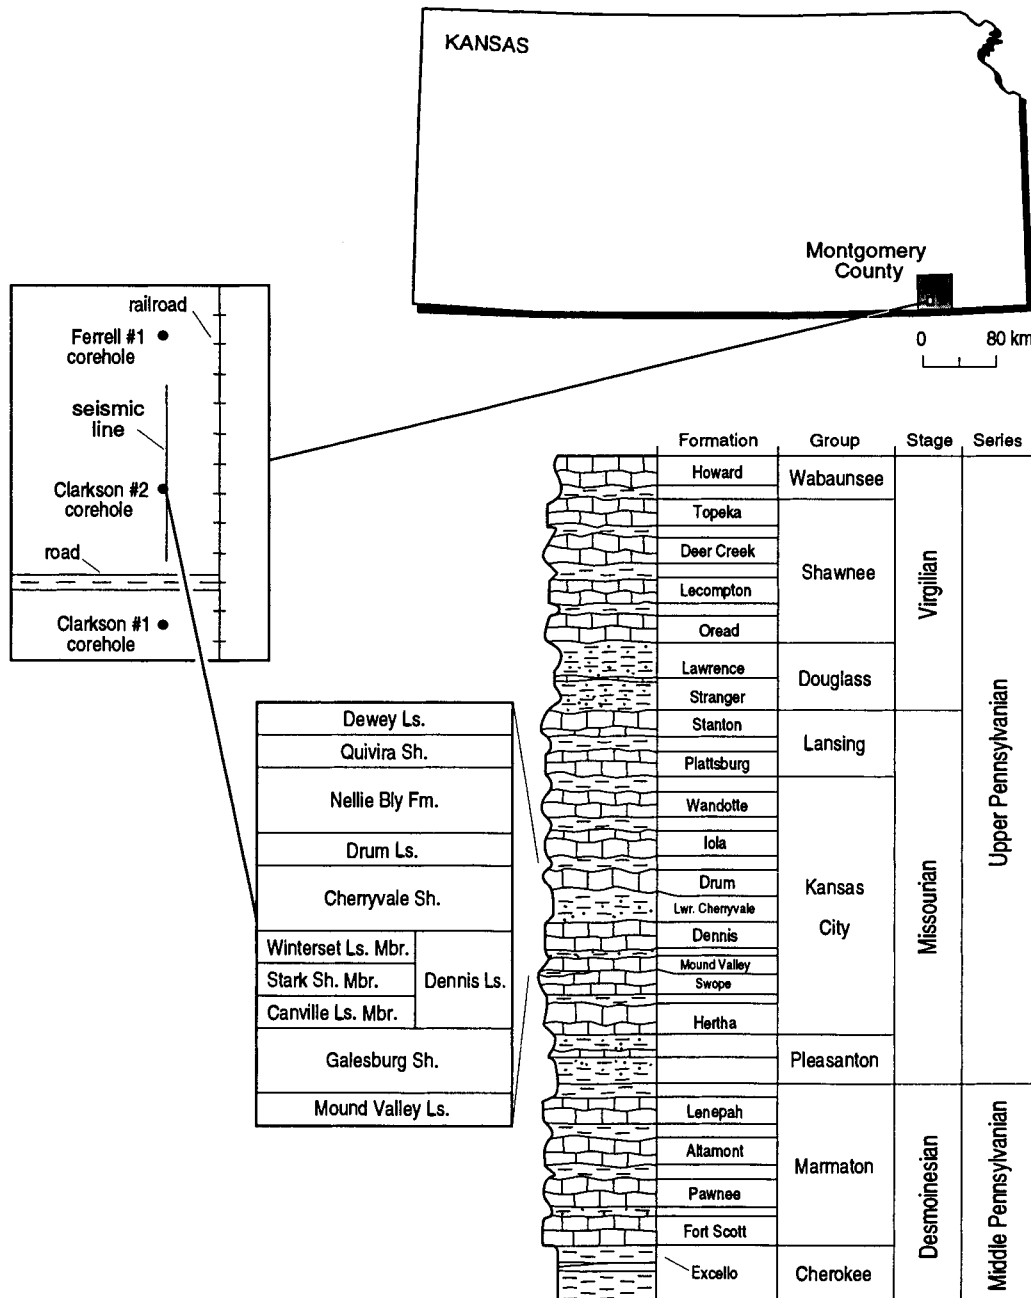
KANSAS

Montgomery County

0 80 km

railroad

Ferrell #1 corehole

seismic line

Clarkson #2 corehole

road

Clarkson #1 corehole

| Formation | Group | Stage | Series |
|---|---|---|---|
| Howard | Wabaunsee | Virgilian | Upper Pennsylvanian |
| Topeka | Shawnee | | |
| Deer Creek | | | |
| Lecompton | | | |
| Oread | | | |
| Lawrence | Douglass | | |
| Stranger | | | |
| Stanton | Lansing | Missourian | |
| Plattsburg | | | |
| Wandotte | Kansas City | | |
| Iola | | | |
| Drum | | | |
| Lwr. Cherryvale | | | |
| Dennis | | | |
| Mound Valley | | | |
| Swope | | | |
| Hertha | | | |
| | Pleasanton | | |
| Lenepah | Marmaton | Desmoinesian | Middle Pennsylvanian |
| Altamont | | | |
| Pawnee | | | |
| Fort Scott | | | |
| Excello | Cherokee | | |

| | |
|---|---|
| Dewey Ls. | |
| Quivira Sh. | |
| Nellie Bly Fm. | |
| Drum Ls. | |
| Cherryvale Sh. | |
| Winterset Ls. Mbr. | Dennis Ls. |
| Stark Sh. Mbr. | |
| Canville Ls. Mbr. | |
| Galesburg Sh. | |
| Mound Valley Ls. | |